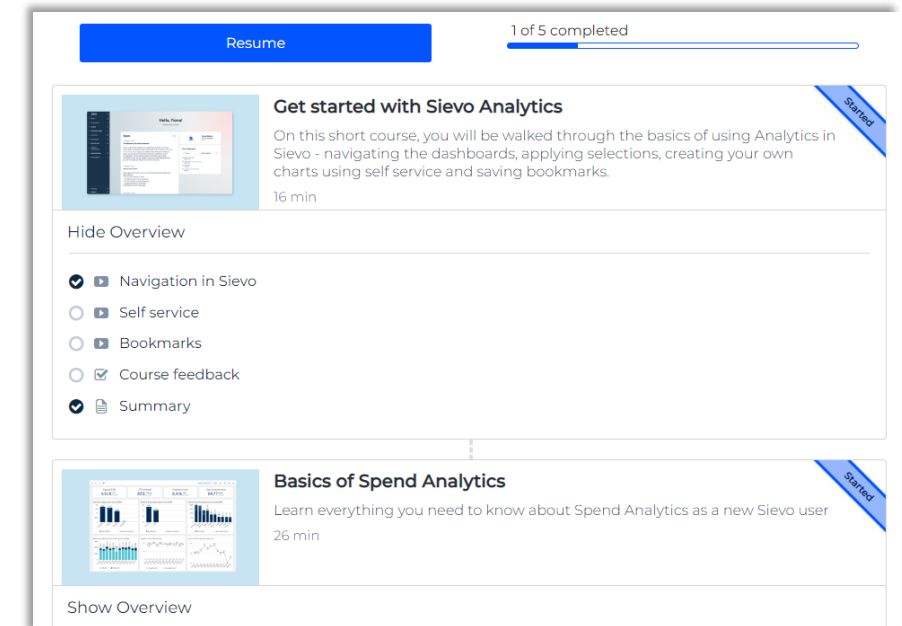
Resume

1 of 5 completed

Get started with Sievo Analytics

Started

On this short course, you will be walked through the basics of using Analytics in Sievo - navigating the dashboards, applying selections, creating your own charts using self service and saving bookmarks.

16 min

Hide Overview

Navigation in Sievo

Self service

Bookmarks

Course feedback

Summary

Basics of Spend Analytics

Started

Learn everything you need to know about Spend Analytics as a new Sievo user

26 min

Show Overview